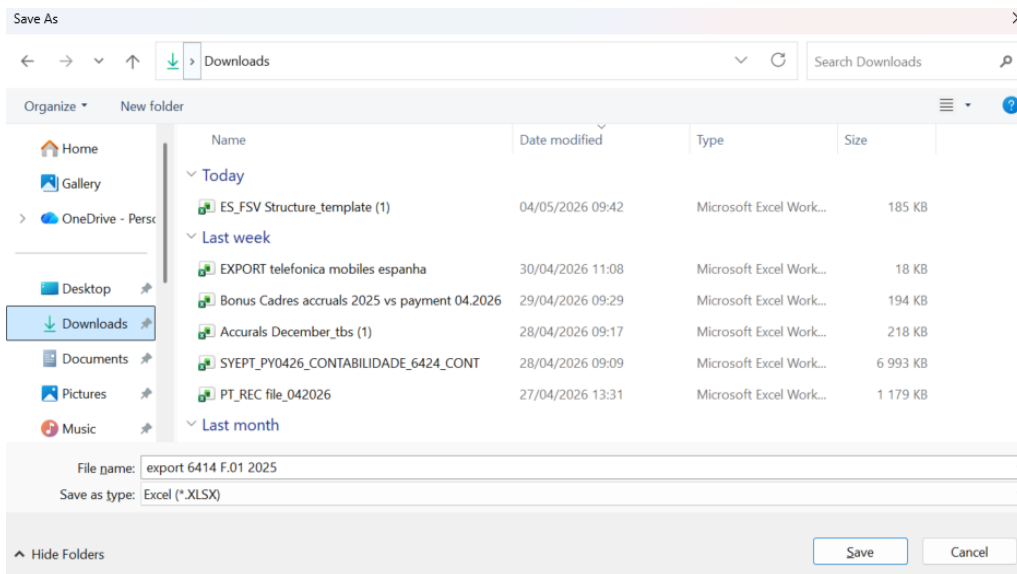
Save As

Downloads

Search Downloads

Organize ▾ New folder

Home
Gallery
OneDrive - Perso
Desktop
Downloads
Documents
Pictures
Music

| Name | Date modified | Type | Size |
|---|---|---|---|
| Today | | | |
| ES_FSV Structure_template (1) | 04/05/2026 09:42 | Microsoft Excel Work... | 185 KB |
| Last week | | | |
| EXPORT telefonica mobiles espanha | 30/04/2026 11:08 | Microsoft Excel Work... | 18 KB |
| Bonus Cadres accruals 2025 vs payment 04.2026 | 29/04/2026 09:29 | Microsoft Excel Work... | 194 KB |
| Accurals December_tbs (1) | 28/04/2026 09:17 | Microsoft Excel Work... | 218 KB |
| SYEPT_PY0426_CONTABILIDADE_6424_CONT | 28/04/2026 09:09 | Microsoft Excel Work... | 6 993 KB |
| PT_REC file_042026 | 27/04/2026 13:31 | Microsoft Excel Work... | 1 179 KB |
| Last month | | | |

File name: export 6414 F.01 2025
Save as type: Excel (*.XLSX)

Hide Folders

Save Cancel